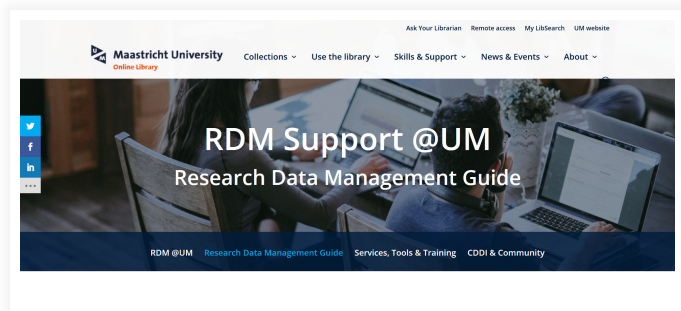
Ask Your Librarian Remote access My LibSearch UM website

Maastricht University
Online Library

Collections Use the library Skills & Support News & Events About

RDM Support @UM
Research Data Management Guide

RDM @UM Research Data Management Guide Services, Tools & Training CDDI & Community